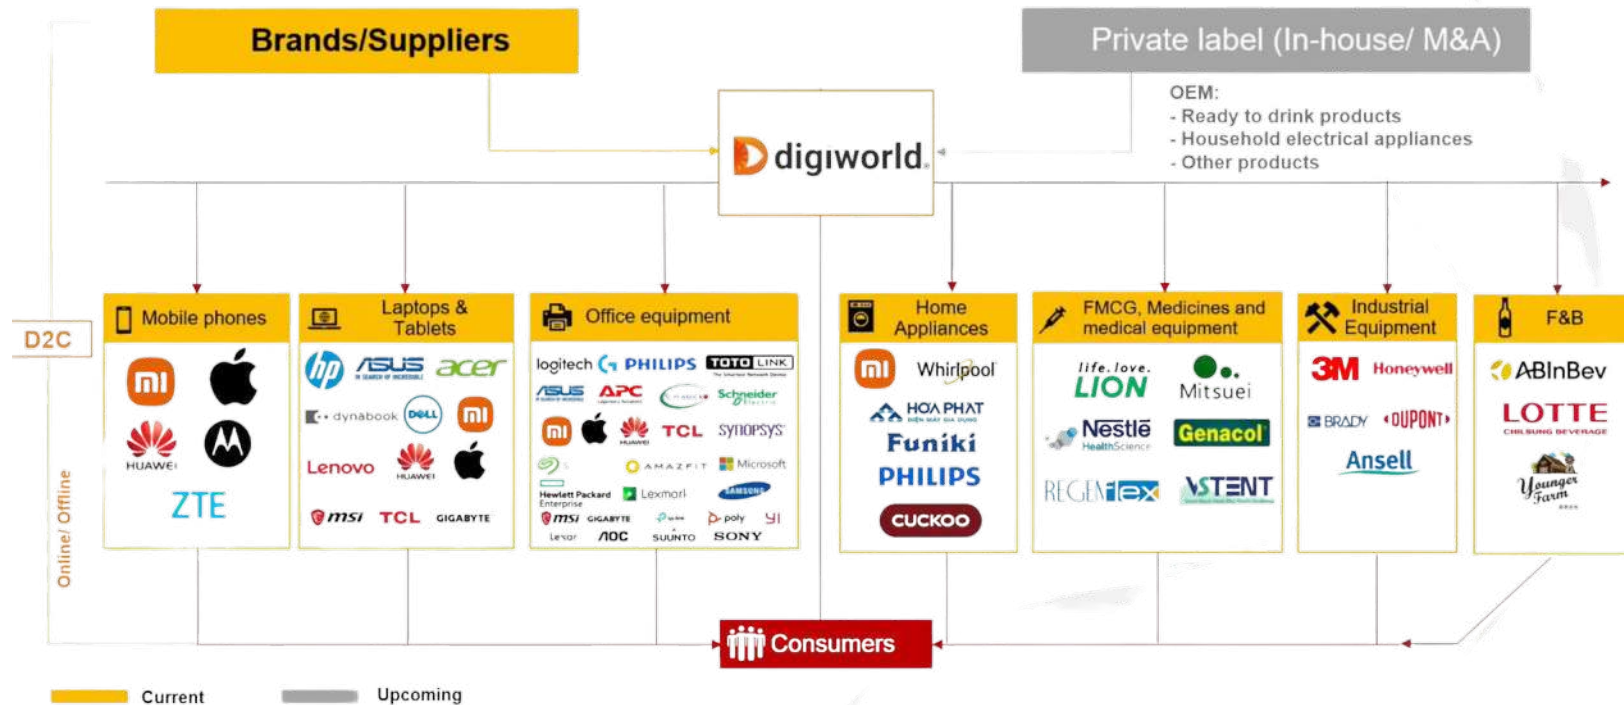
Brands/Suppliers

Private label (In-house/ M&A)

OEM:
- Ready to drink products
- Household electrical appliances
- Other products

digiworld

D2C

Online/ Offline

Mobile phones

mi
HUAWEI
ZTE

Laptops & Tablets

hp ASUS acer
dynabook DELL mi
Lenovo HUAWEI
msi TCL GIGABYTE

Office equipment

logitech PHILIPS TOTOLINK
ASUS APC Schneider Electric
mi HUAWEI TCL SYNOPSYS
AMAZFIT Microsoft
Hewlett Packard Enterprise Lexmark SAMSUNG
msi GIGABYTE poly YI
Lexar AOC SUUNTO SONY

Home Appliances

mi Whirlpool
HOA PHAT
Funiki
PHILIPS
CUCKOO

FMCG, Medicines and medical equipment

life. love. LION
Mitsuei
Nestlé HealthScience
Genacol
REGENflex
VSTENT

Industrial Equipment

3M Honeywell
BRADY DUPONT
Ansell

F&B

ABInBev
LOTTE CHILSUNG BEVERAGE
Younger Farm

Consumers

Current
Upcoming